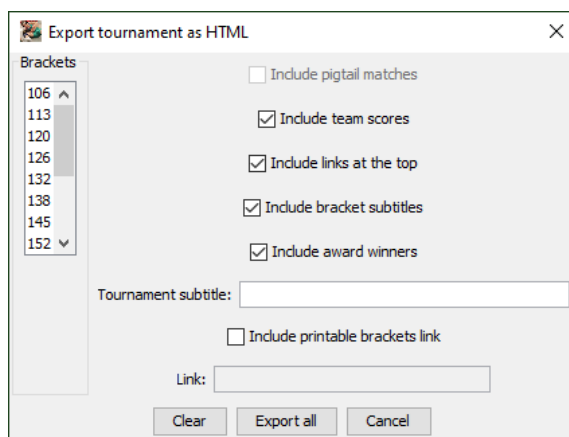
Export tournament as HTML

Brackets

106
113
120
126
132
138
145
152

Include pigtail matches

Include team scores

Include links at the top

Include bracket subtitles

Include award winners

Tournament subtitle:

Include printable brackets link

Link:

Clear

Export all

Cancel